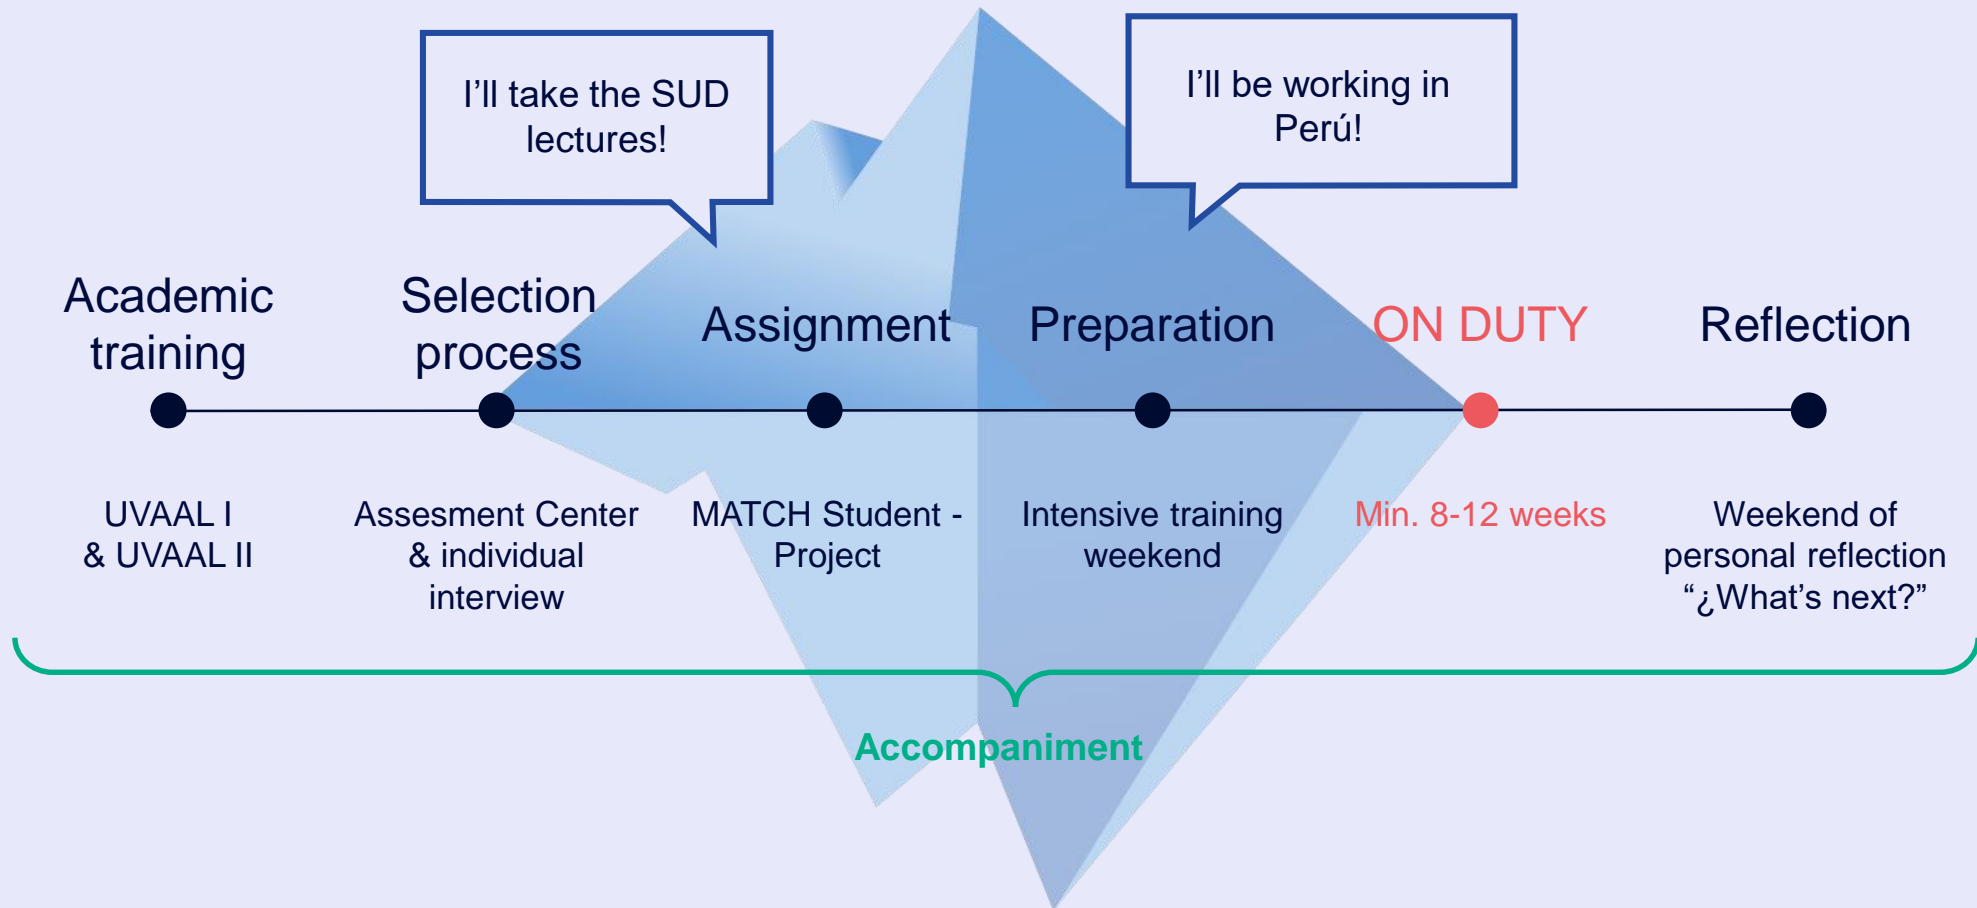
I'll take the SUD lectures!

I'll be working in Perú!

Academic training

Selection process

Assignment

Preparation

ON DUTY

Reflection

UVAAL I & UVAAL II

Assesment Center & individual interview

MATCH Student - Project

Intensive training weekend

Min. 8-12 weeks

Weekend of personal reflection "¿What's next?"

Accompaniment